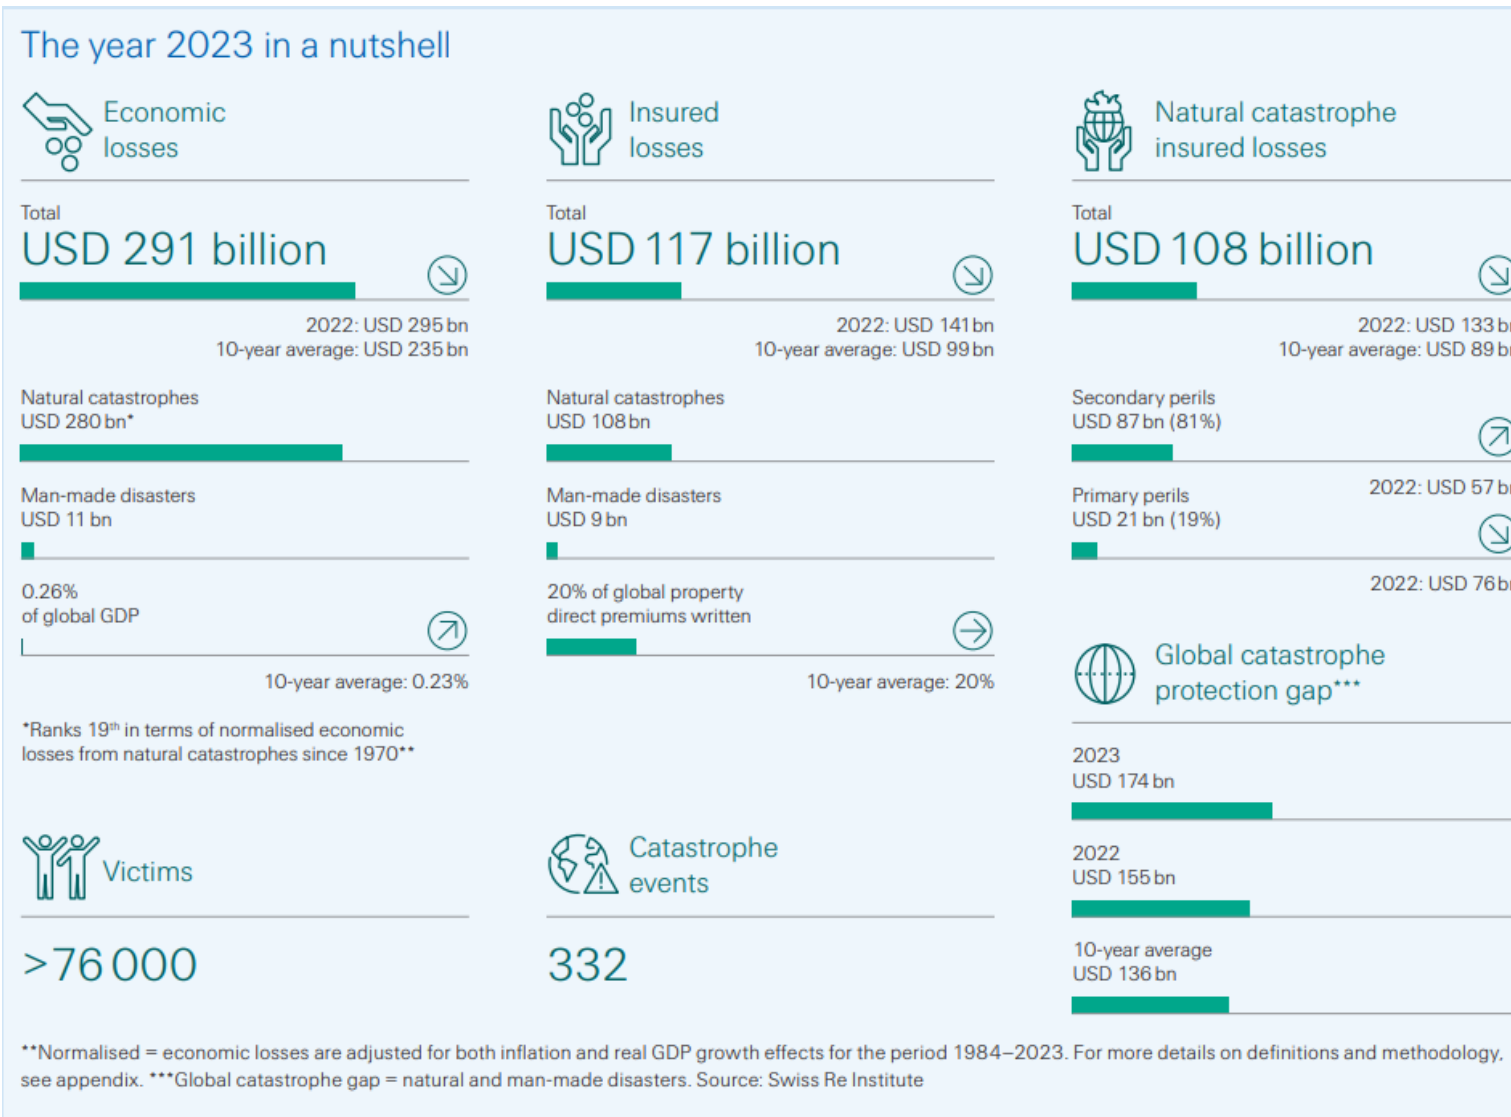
The year 2023 in a nutshell

Economic losses

Total
USD 291 billion

2022: USD 295 bn
10-year average: USD 235 bn

Natural catastrophes
USD 280 bn*

Man-made disasters
USD 11 bn

0.26%
of global GDP

10-year average: 0.23%

*Ranks 19th in terms of normalised economic losses from natural catastrophes since 1970**

Victims

>76 000

Insured losses

Total
USD 117 billion

2022: USD 141 bn
10-year average: USD 99 bn

Natural catastrophes
USD 108 bn

Man-made disasters
USD 9 bn

20% of global property direct premiums written

10-year average: 20%

Catastrophe events

332

Natural catastrophe insured losses

Total
USD 108 billion

2022: USD 133 b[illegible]
10-year average: USD 89 b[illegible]

Secondary perils
USD 87 bn (81%)

2022: USD 57 b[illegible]

Primary perils
USD 21 bn (19%)

2022: USD 76 b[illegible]

Global catastrophe protection gap***

2023
USD 174 bn

2022
USD 155 bn

10-year average
USD 136 bn

**Normalised = economic losses are adjusted for both inflation and real GDP growth effects for the period 1984–2023. For more details on definitions and methodology, see appendix. ***Global catastrophe gap = natural and man-made disasters. Source: Swiss Re Institute